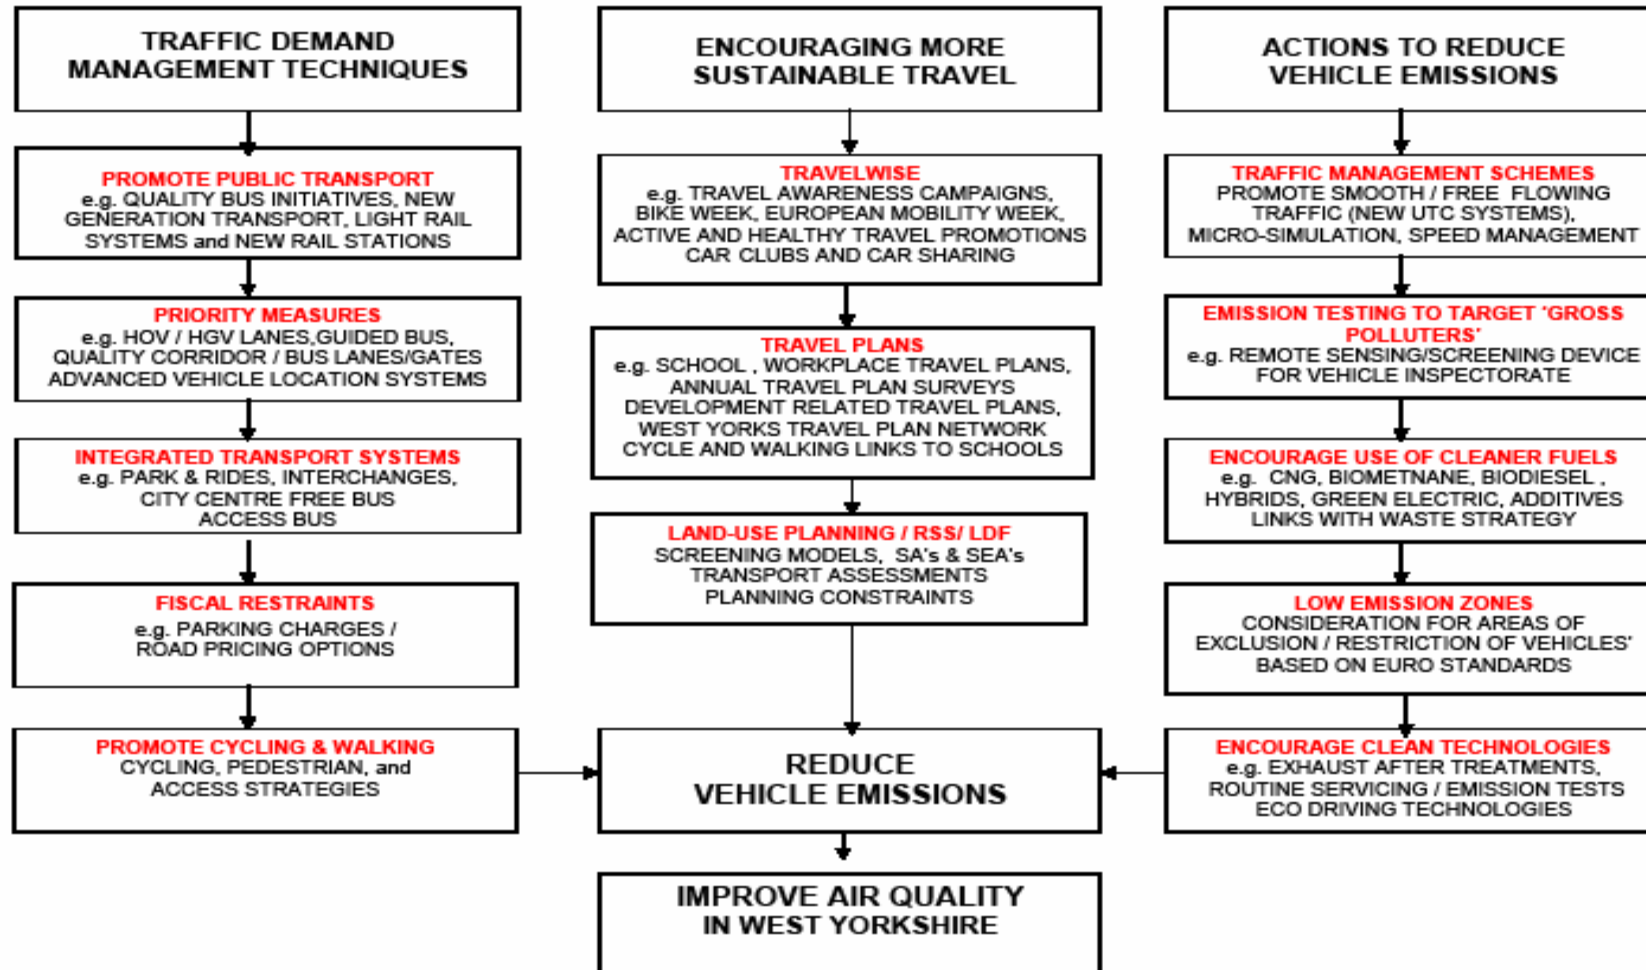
TRAFFIC DEMAND MANAGEMENT TECHNIQUES

PROMOTE PUBLIC TRANSPORT
e.g. QUALITY BUS INITIATIVES, NEW GENERATION TRANSPORT, LIGHT RAIL SYSTEMS and NEW RAIL STATIONS

PRIORITY MEASURES
e.g. HOV / HGV LANES,GUIDED BUS, QUALITY CORRIDOR / BUS LANES/GATES ADVANCED VEHICLE LOCATION SYSTEMS

INTEGRATED TRANSPORT SYSTEMS
e.g. PARK & RIDES, INTERCHANGES, CITY CENTRE FREE BUS ACCESS BUS

FISCAL RESTRAINTS
e.g. PARKING CHARGES / ROAD PRICING OPTIONS

PROMOTE CYCLING & WALKING
CYCLING, PEDESTRIAN, and ACCESS STRATEGIES

ENCOURAGING MORE SUSTAINABLE TRAVEL

TRAVELWISE
e.g. TRAVEL AWARENESS CAMPAIGNS, BIKE WEEK, EUROPEAN MOBILITY WEEK, ACTIVE AND HEALTHY TRAVEL PROMOTIONS CAR CLUBS AND CAR SHARING

TRAVEL PLANS
e.g. SCHOOL , WORKPLACE TRAVEL PLANS, ANNUAL TRAVEL PLAN SURVEYS DEVELOPMENT RELATED TRAVEL PLANS, WEST YORKS TRAVEL PLAN NETWORK CYCLE AND WALKING LINKS TO SCHOOLS

LAND-USE PLANNING / RSS/ LDF
SCREENING MODELS, SA's & SEA's TRANSPORT ASSESSMENTS PLANNING CONSTRAINTS

REDUCE VEHICLE EMISSIONS

IMPROVE AIR QUALITY IN WEST YORKSHIRE

ACTIONS TO REDUCE VEHICLE EMISSIONS

TRAFFIC MANAGEMENT SCHEMES
PROMOTE SMOOTH / FREE FLOWING TRAFFIC (NEW UTC SYSTEMS), MICRO-SIMULATION, SPEED MANAGEMENT

EMISSION TESTING TO TARGET 'GROSS POLLUTERS'
e.g. REMOTE SENSING/SCREENING DEVICE FOR VEHICLE INSPECTORATE

ENCOURAGE USE OF CLEANER FUELS
e.g. CNG, BIOMETNANE, BIODIESEL , HYBRIDS, GREEN ELECTRIC, ADDITIVES LINKS WITH WASTE STRATEGY

LOW EMISSION ZONES
CONSIDERATION FOR AREAS OF EXCLUSION / RESTRICTION OF VEHICLES' BASED ON EURO STANDARDS

ENCOURAGE CLEAN TECHNOLOGIES
e.g. EXHAUST AFTER TREATMENTS, ROUTINE SERVICING / EMISSION TESTS ECO DRIVING TECHNOLOGIES